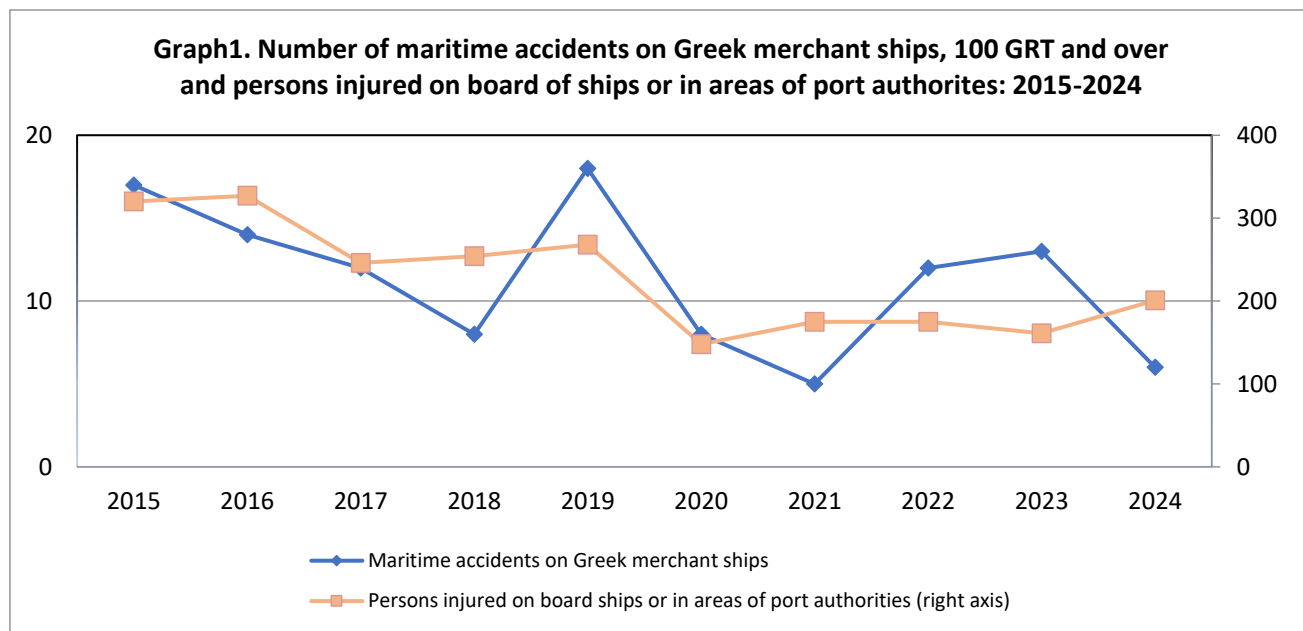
Graph1. Number of maritime accidents on Greek merchant ships, 100 GRT and over and persons injured on board of ships or in areas of port authorites: 2015-2024

20
10
0

400
300
200
100
0

2015 2016 2017 2018 2019 2020 2021 2022 2023 2024

Maritime accidents on Greek merchant ships

Persons injured on board ships or in areas of port authorities (right axis)